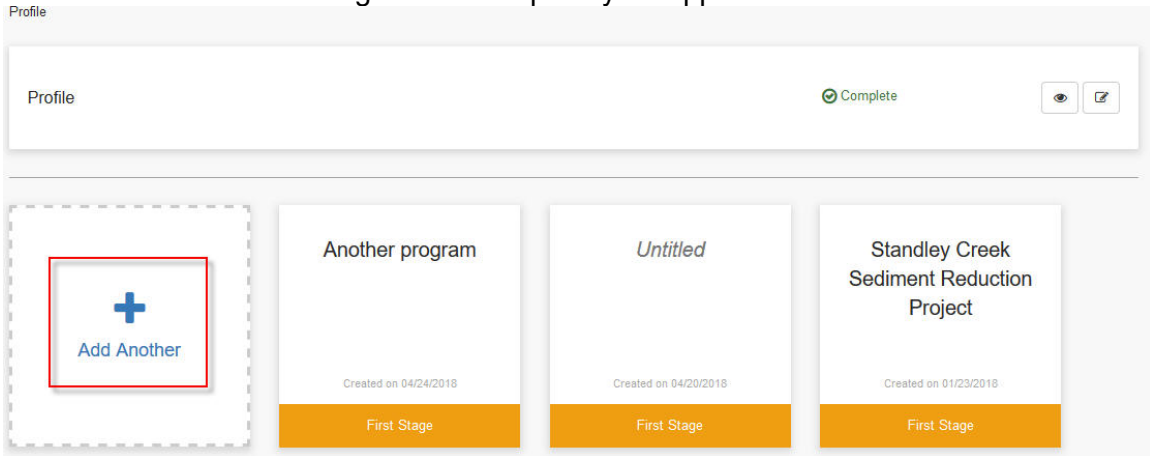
Profile

Profile

Complete

Add Another

Another program

Created on 04/24/2018

First Stage

Untitled

Created on 04/20/2018

First Stage

Standley Creek Sediment Reduction Project

Created on 01/23/2018

First Stage